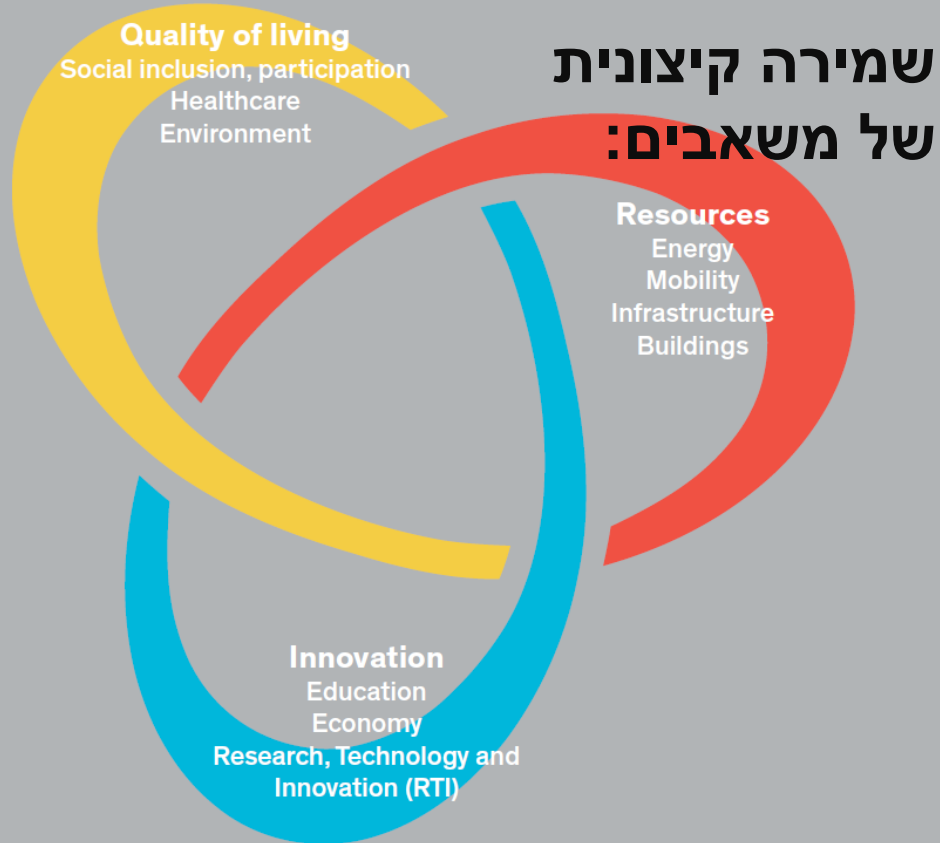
Quality of living
Social inclusion, participation
Healthcare
Environment

שמירה קיצונית של משאבים:

Resources
Energy
Mobility
Infrastructure
Buildings

Innovation
Education
Economy
Research, Technology and Innovation (RTI)